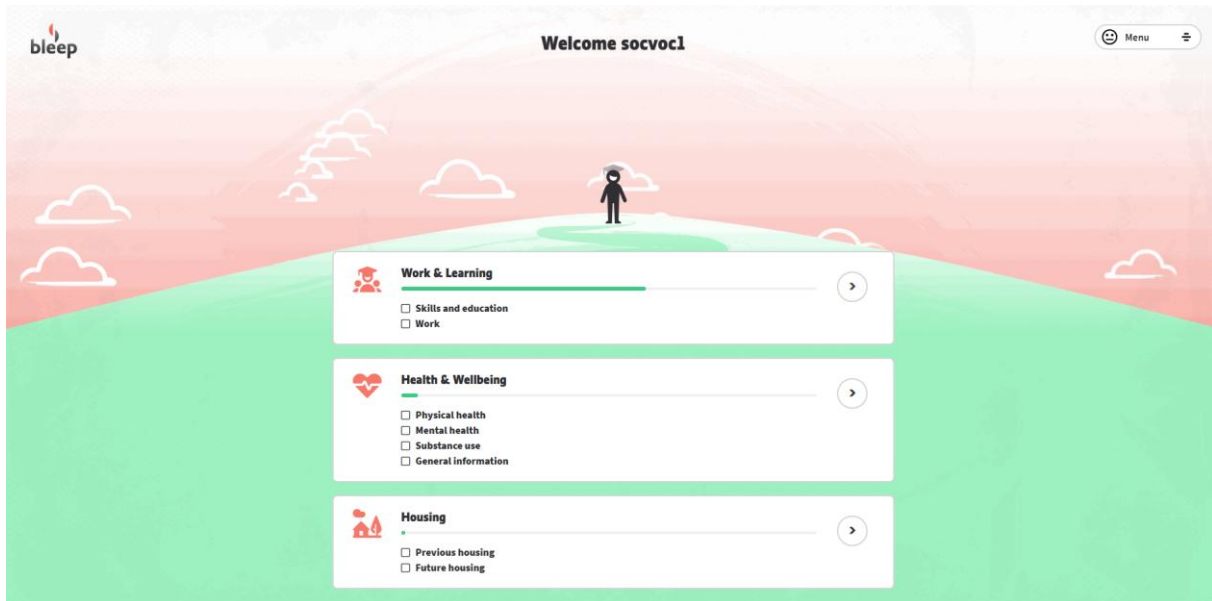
bleep

Welcome socvoc1

Menu

Work & Learning

☐ Skills and education
☐ Work

Health & Wellbeing

☐ Physical health
☐ Mental health
☐ Substance use
☐ General information

Housing

☐ Previous housing
☐ Future housing